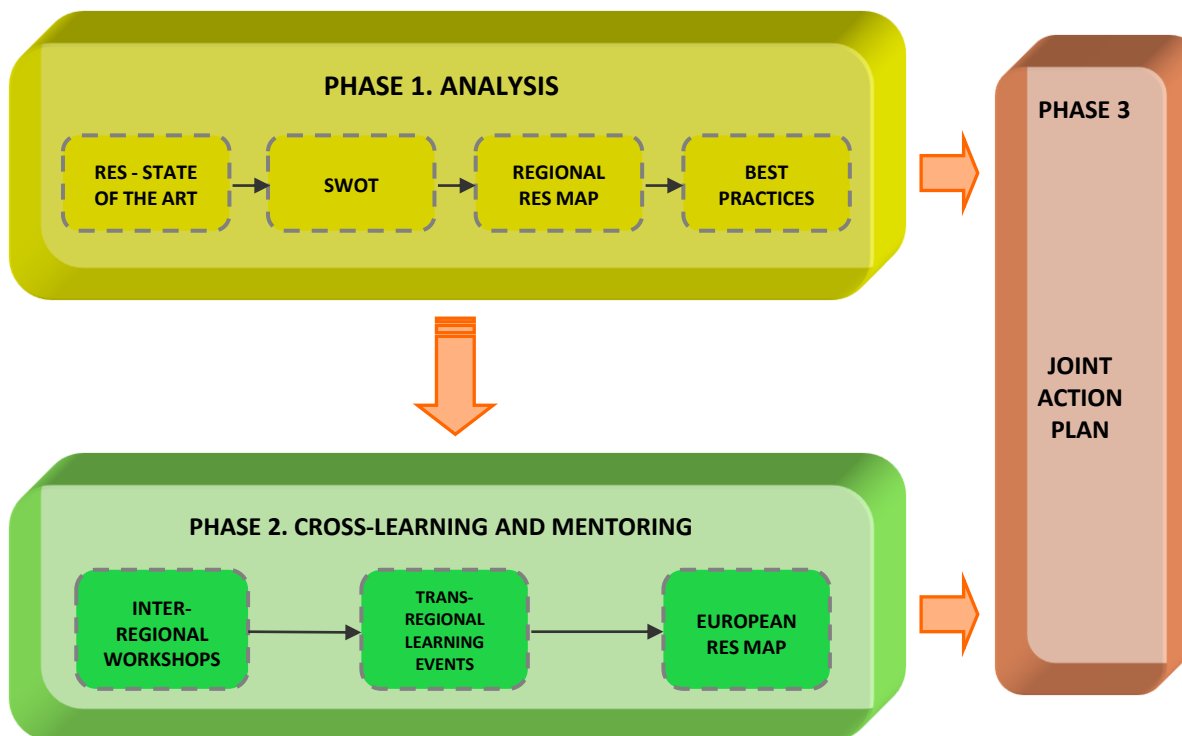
PHASE 1. ANALYSIS

RES - STATE OF THE ART

SWOT

REGIONAL RES MAP

BEST PRACTICES

PHASE 3

JOINT ACTION PLAN

PHASE 2. CROSS-LEARNING AND MENTORING

INTER-REGIONAL WORKSHOPS

TRANS-REGIONAL LEARNING EVENTS

EUROPEAN RES MAP